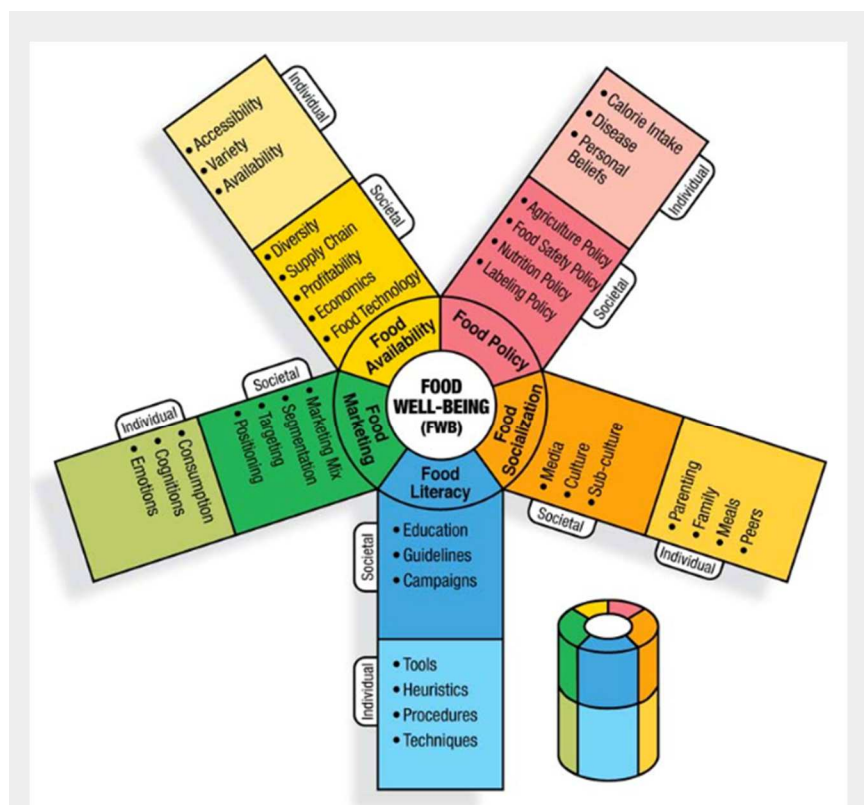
FOOD WELL-BEING (FWB)

Food Availability
Societal
• Diversity
• Supply Chain
• Profitability
• Economics
• Food Technology
Individual
• Accessibility
• Variety
• Availability

Food Policy
Societal
• Agriculture Policy
• Food Safety Policy
• Nutrition Policy
• Labeling Policy
Individual
• Calorie Intake
• Disease
• Personal Beliefs

Food Socialization
Societal
• Media
• Culture
• Sub-culture
Individual
• Parenting
• Family
• Meals
• Peers

Food Literacy
Societal
• Education
• Guidelines
• Campaigns
Individual
• Tools
• Heuristics
• Procedures
• Techniques

Food Marketing
Societal
• Marketing Mix
• Segmentation
• Targeting
• Positioning
Individual
• Consumption
• Cognitions
• Emotions